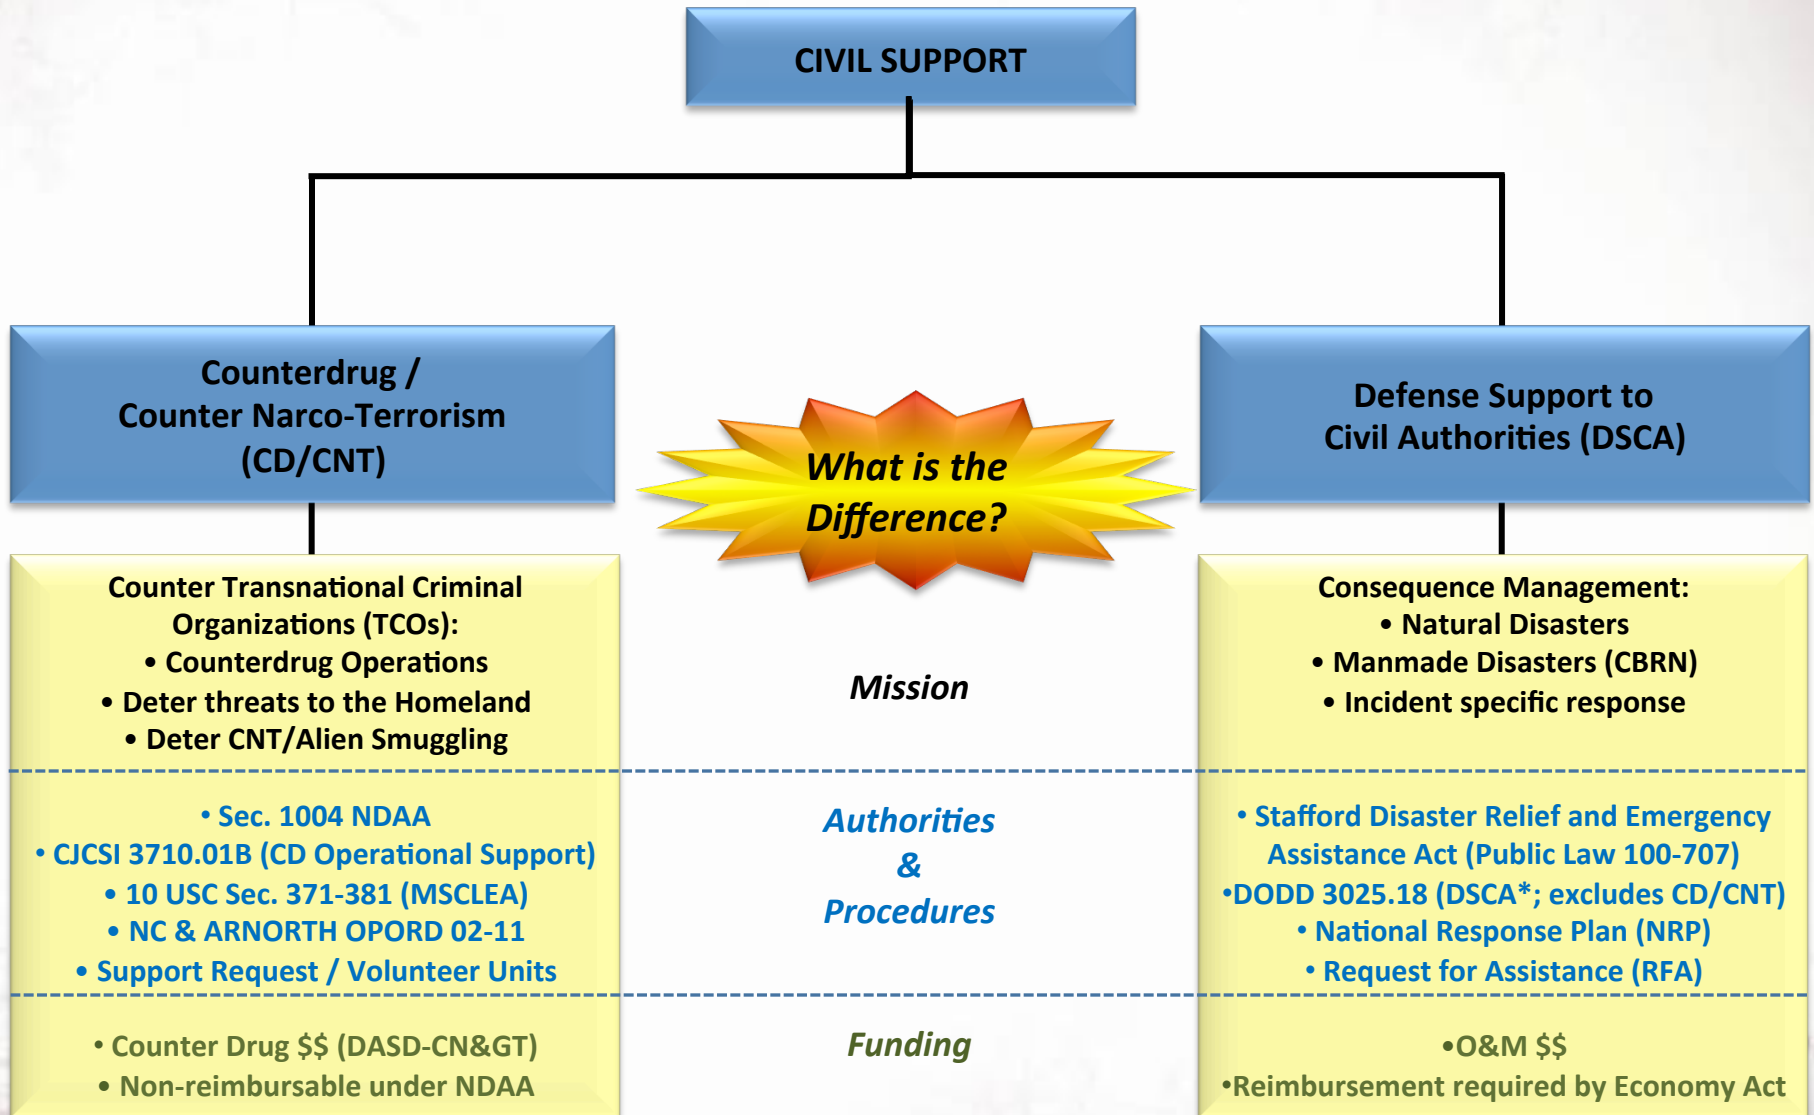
CIVIL SUPPORT

Counterdrug / Counter Narco-Terrorism (CD/CNT)

What is the Difference?

Defense Support to Civil Authorities (DSCA)

Counter Transnational Criminal Organizations (TCOs):
• Counterdrug Operations
• Deter threats to the Homeland
• Deter CNT/Alien Smuggling

Mission

Consequence Management:
• Natural Disasters
• Manmade Disasters (CBRN)
• Incident specific response

• Sec. 1004 NDAA
• CJCSI 3710.01B (CD Operational Support)
• 10 USC Sec. 371-381 (MSCLEA)
• NC & ARNORTH OPORD 02-11
• Support Request / Volunteer Units

Authorities & Procedures

• Stafford Disaster Relief and Emergency Assistance Act (Public Law 100-707)
•DODD 3025.18 (DSCA*; excludes CD/CNT)
• National Response Plan (NRP)
• Request for Assistance (RFA)

• Counter Drug $$ (DASD-CN&GT)
• Non-reimbursable under NDAA

Funding

•O&M $$
•Reimbursement required by Economy Act